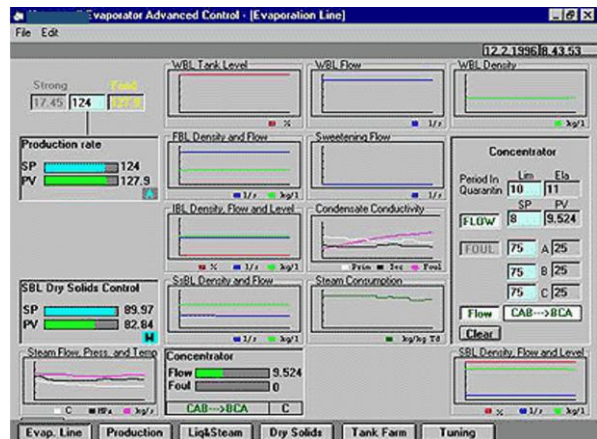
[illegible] Evaporator Advanced Control - [Evaporation Line]

File Edit

12.2.1996 8.43.53

Strong Feed
17.45 124 127.9

Production rate
SP 124
PV 127.9
A

SBL Dry Solids Control
SP 89.97
PV 82.84
M

Steam Flow, Press. and Temp
C Bar kg/s

WBL Tank Level
%

WBL Flow
l/s

WBL Density
kg/l

FBL Density and Flow
l/s kg/l

Sweetening Flow

IBL Density, Flow and Level
% l/s kg/l

Condensate Conductivity
Prim Sec Foul

SeBL Density and Flow
l/s kg/l

Steam Consumption
kg/kg Td

Concentrator
Flow 9.524
Foul 0
CAB--->BCA C

Concentrator
Period In Quarantin
Lim 10
Ela 11
SP PV
FLOW 8 9.524
FOUL 75 A 25
75 B 25
75 C 25
Flow CAB--->BCA
Clear

SBL Density, Flow and Level
% l/s kg/l

Evap. Line | Production | Liq&Steam | Dry Solids | Tank Farm | Tuning